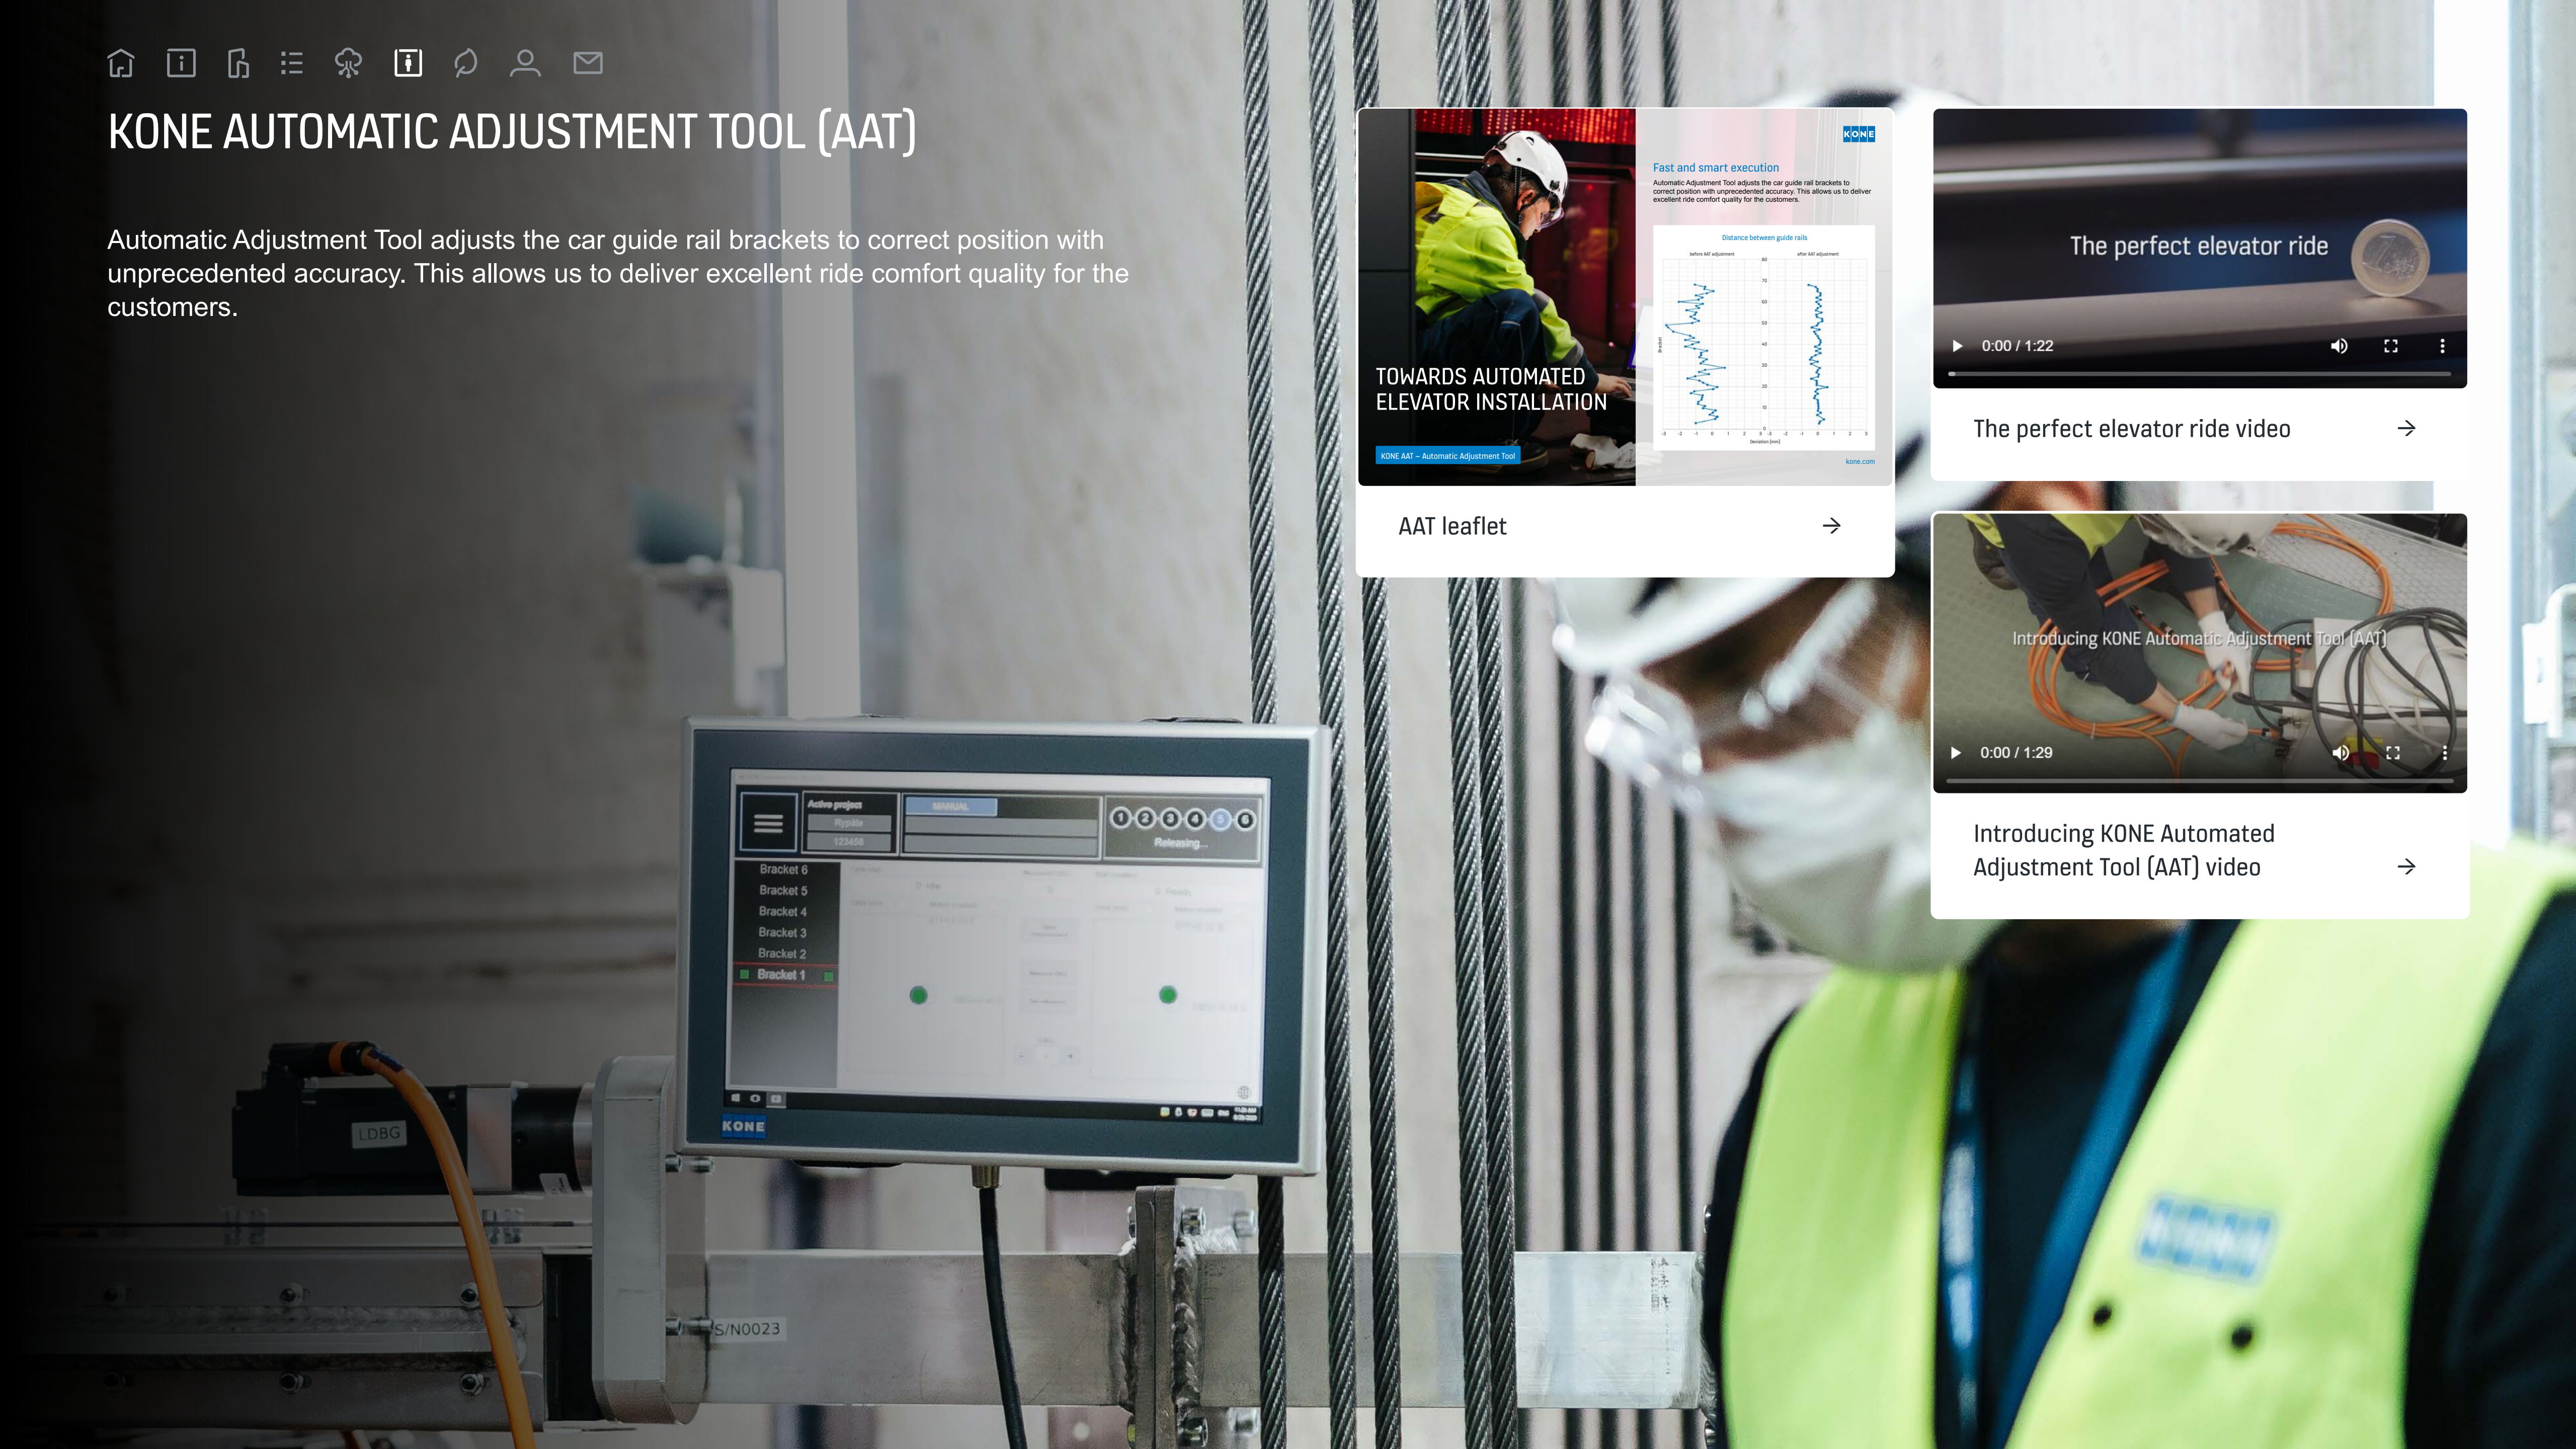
KONE AUTOMATIC ADJUSTMENT TOOL (AAT)

Automatic Adjustment Tool adjusts the car guide rail brackets to correct position with unprecedented accuracy. This allows us to deliver excellent ride comfort quality for the customers.

KONE

Fast and smart execution

Automatic Adjustment Tool adjusts the car guide rail brackets to correct position with unprecedented accuracy. This allows us to deliver excellent ride comfort quality for the customers.

Distance between guide rails

TOWARDS AUTOMATED ELEVATOR INSTALLATION

KONE AAT – Automatic Adjustment Tool

kone.com

AAT leaflet →

The perfect elevator ride

0:00 / 1:22

The perfect elevator ride video →

Introducing KONE Automatic Adjustment Tool (AAT)

0:00 / 1:29

Introducing KONE Automated Adjustment Tool (AAT) video →

Active project

MANUAL

Releasing...

Bracket 6
Bracket 5
Bracket 4
Bracket 3
Bracket 2
Bracket 1

KONE

LDBG

S/N0023